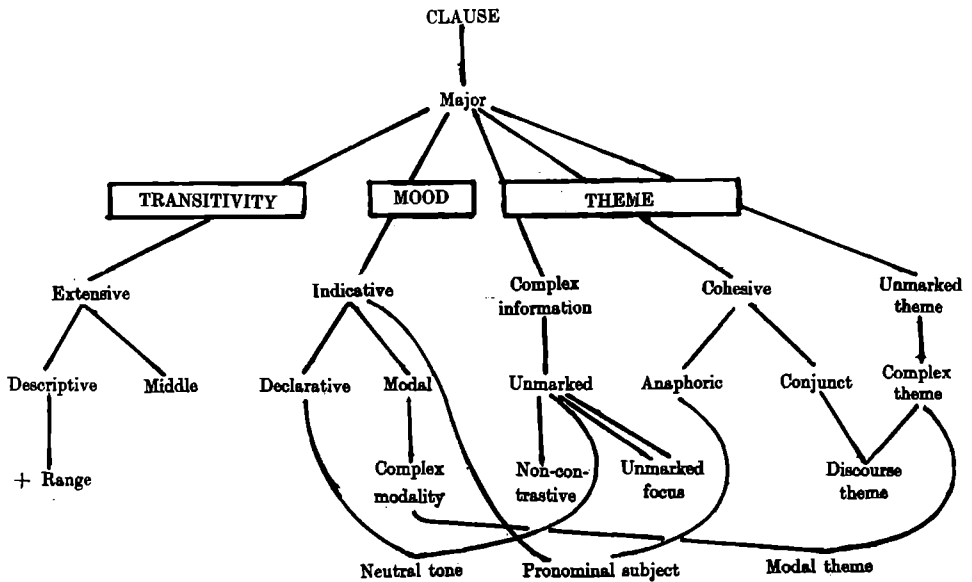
CLAUSE

Major

TRANSITIVITY

MOOD

THEME

Extensive

Indicative

Complex information

Cohesive

Unmarked theme

Descriptive

Middle

Declarative

Modal

Unmarked

Anaphoric

Conjunct

Complex theme

+ Range

Complex modality

Non-contrastive

Unmarked focus

Discourse theme

Neutral tone

Pronominal subject

Modal theme